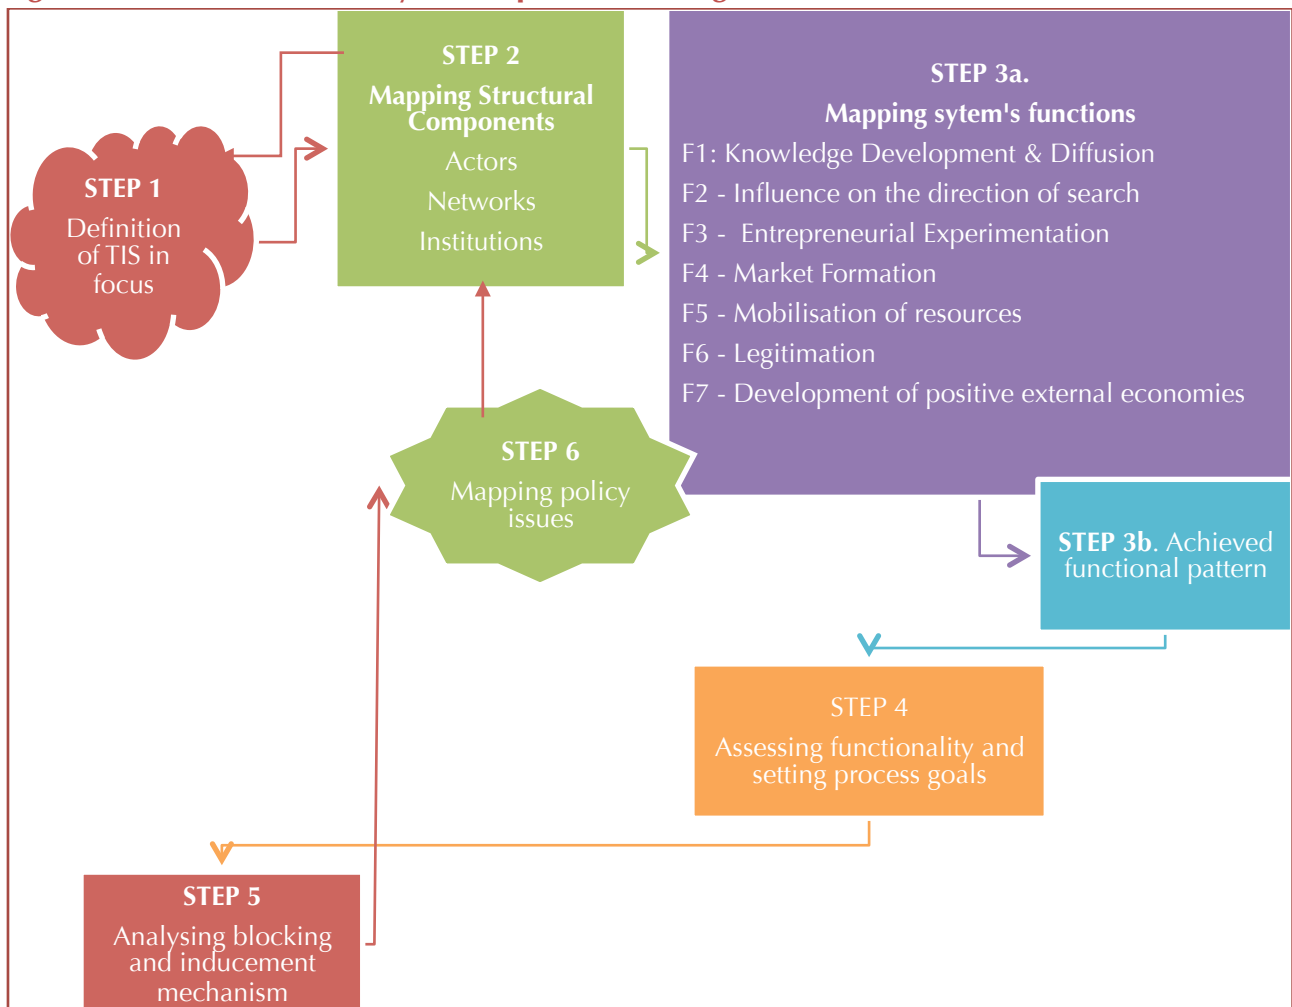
STEP 1
Definition of TIS in focus

STEP 2
Mapping Structural Components
Actors
Networks
Institutions

STEP 3a.
Mapping sytem's functions
F1: Knowledge Development & Diffusion
F2 - Influence on the direction of search
F3 - Entrepreneurial Experimentation
F4 - Market Formation
F5 - Mobilisation of resources
F6 - Legitimation
F7 - Development of positive external economies

STEP 6
Mapping policy issues

STEP 3b. Achieved functional pattern

STEP 4
Assessing functionality and setting process goals

STEP 5
Analysing blocking and inducement mechanism